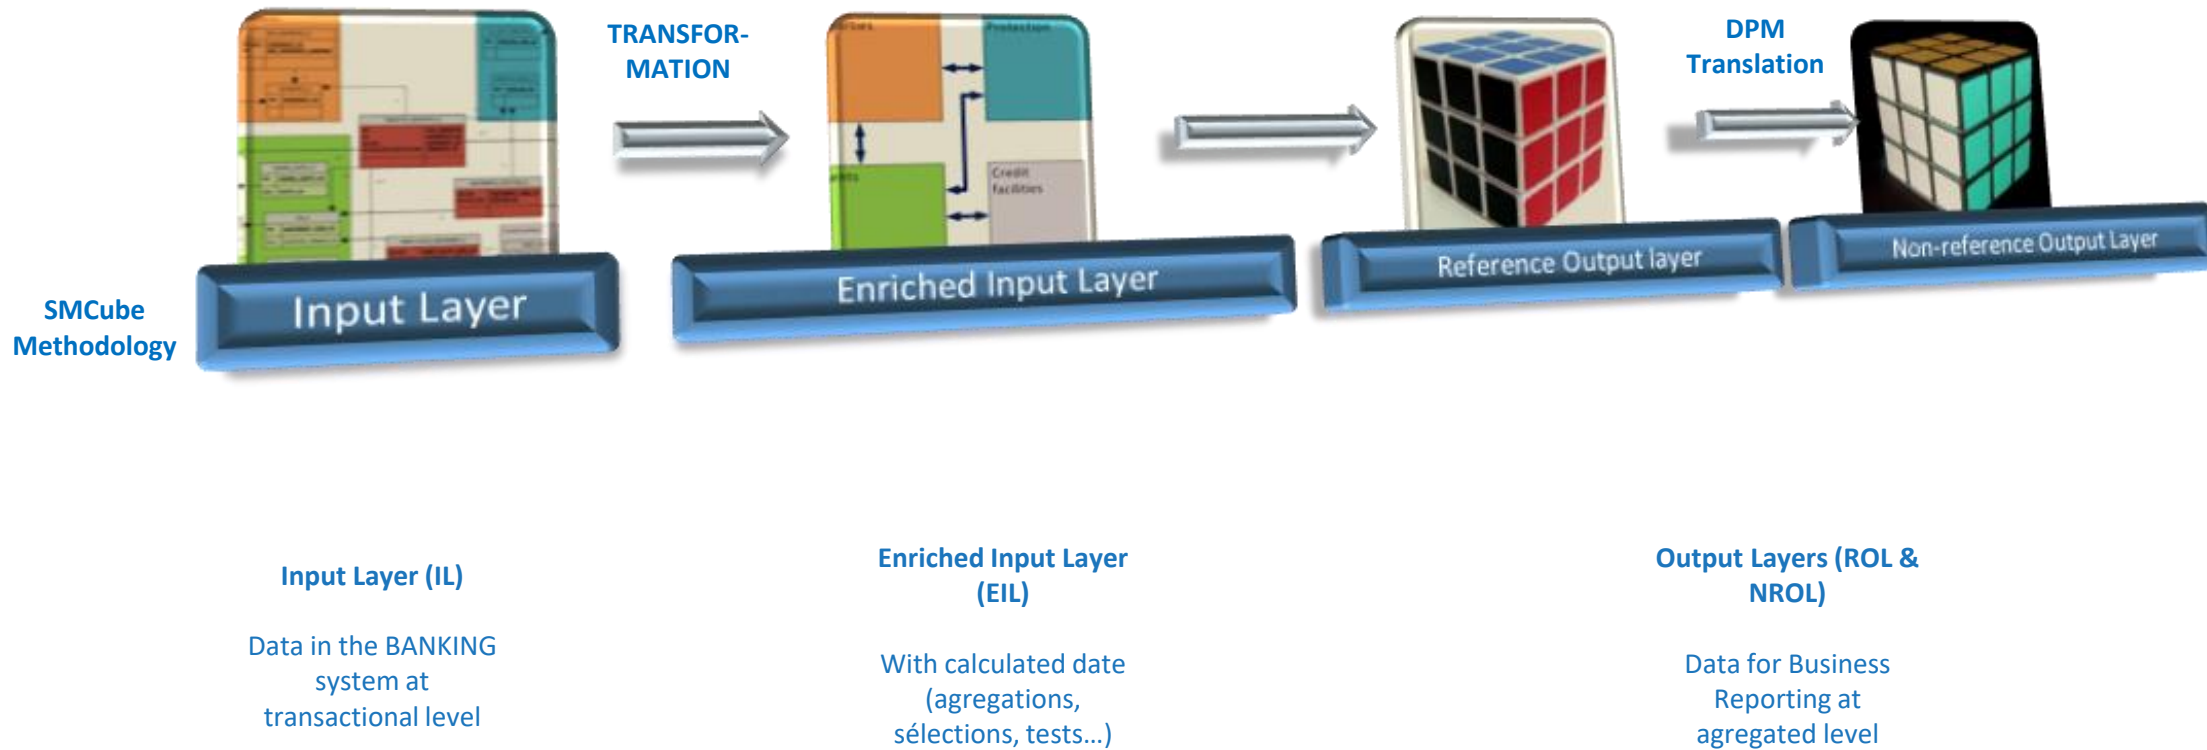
TRANSFOR-MATION

DPM Translation

Protection

Credit facilities

Input Layer

Enriched Input Layer

Reference Output layer

Non-reference Output Layer

SMCube Methodology

Input Layer (IL)

Data in the BANKING system at transactional level

Enriched Input Layer (EIL)

With calculated date (agregations, sélections, tests…)

Output Layers (ROL & NROL)

Data for Business Reporting at agregated level